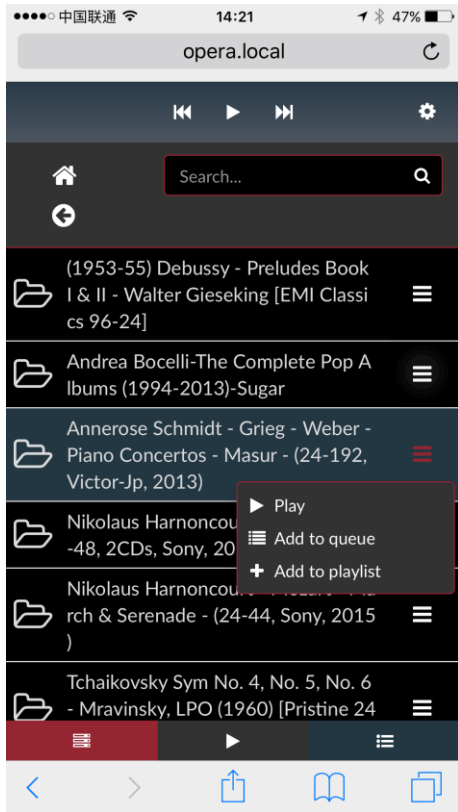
●●●●○ 中国联通 14:21 47%

opera.local

Search...

(1953-55) Debussy - Preludes Book I & II - Walter Gieseking [EMI Classics 96-24]

Andrea Bocelli-The Complete Pop Albums (1994-2013)-Sugar

Annerose Schmidt - Grieg - Weber - Piano Concertos - Masur - (24-192, Victor-Jp, 2013)

Nikolaus Harnoncou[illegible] -48, 2CDs, Sony, 20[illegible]

Play

Add to queue

Add to playlist

Nikolaus Harnoncou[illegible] rch & Serenade - (24-44, Sony, 2015 )

Tchaikovsky Sym No. 4, No. 5, No. 6 - Mravinsky, LPO (1960) [Pristine 24